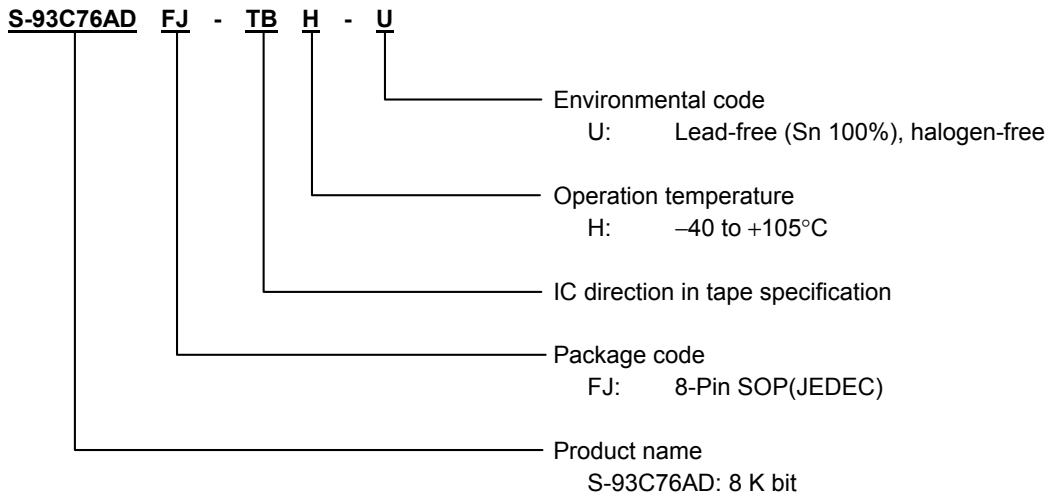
S-93C76AD FJ - TB H - U

Environmental code
U: Lead-free (Sn 100%), halogen-free

Operation temperature
H: $-40$ to $+105°C$

IC direction in tape specification

Package code
FJ: 8-Pin SOP(JEDEC)

Product name
S-93C76AD: 8 K bit